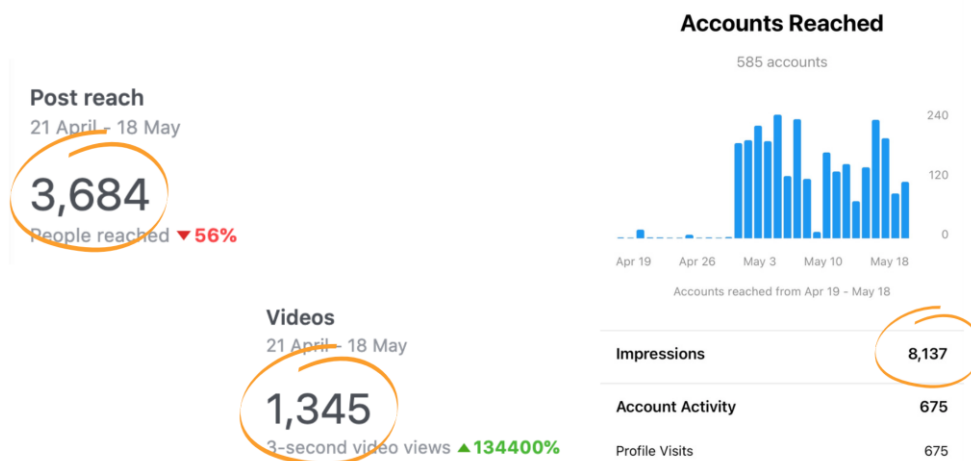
Post reach
21 April - 18 May
3,684
People reached ▼56%

Videos
21 April - 18 May
1,345
3-second video views ▲134400%

Accounts Reached
585 accounts
240
120
0
Apr 19
Apr 26
May 3
May 10
May 18
Accounts reached from Apr 19 - May 18

| | |
|---|---|
| Impressions | 8,137 |
| Account Activity | 675 |
| Profile Visits | 675 |